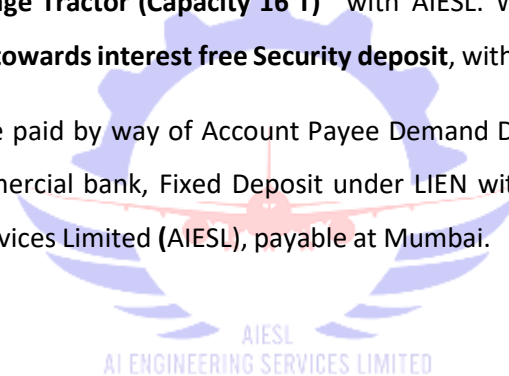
ge Tractor (Capacity 16 T) with AIESL. V

towards interest free Security deposit, with

e paid by way of Account Payee Demand D

mercial bank, Fixed Deposit under LIEN wit

vices Limited (AIESL), payable at Mumbai.

AIESL
AI ENGINEERING SERVICES LIMITED